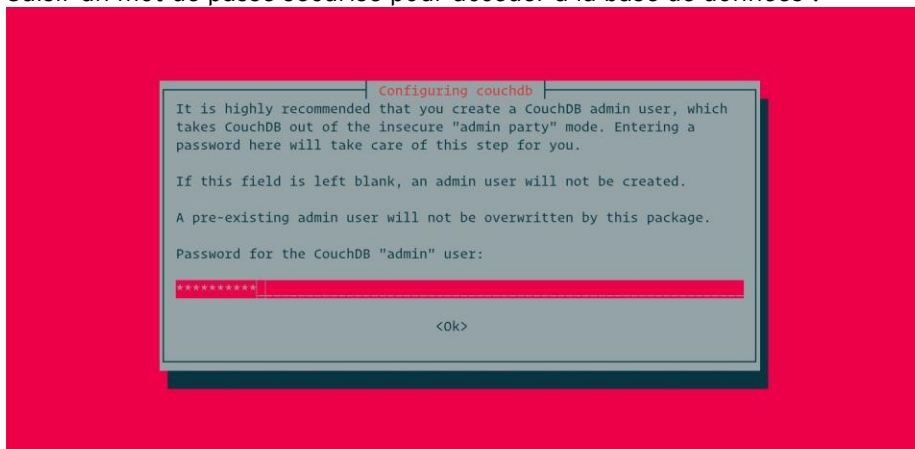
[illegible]

Configuring couchdb

It is highly recommended that you create a CouchDB admin user, which takes CouchDB out of the insecure "admin party" mode. Entering a password here will take care of this step for you.

If this field is left blank, an admin user will not be created.

A pre-existing admin user will not be overwritten by this package.

Password for the CouchDB "admin" user:

**********

<Ok>